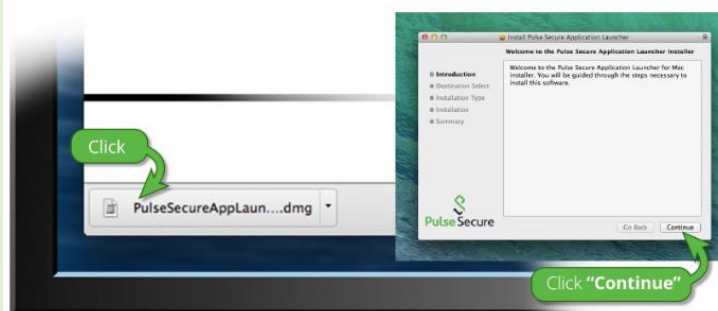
Install Pulse Secure Application Launcher

Welcome to the Pulse Secure Application Launcher Installer

Introduction
Destination Select
Installation Type
Installation
Summary

Welcome to the Pulse Secure Application Launcher for Mac Installer. You will be guided through the steps necessary to install this software.

Pulse Secure

Go Back
Continue

Click

PulseSecureAppLaun....dmg

Click "Continue"